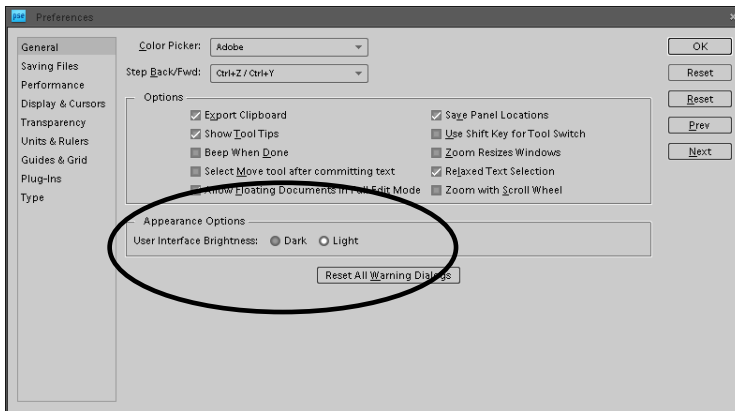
PSE Preferences

General
Saving Files
Performance
Display & Cursors
Transparency
Units & Rulers
Guides & Grid
Plug-Ins
Type

Color Picker: Adobe

Step Back/Fwd: Ctrl+Z / Ctrl+Y

Options

Export Clipboard
Show Tool Tips
Beep When Done
Select Move tool after committing text
Allow Floating Documents in Full Edit Mode
Save Panel Locations
Use Shift Key for Tool Switch
Zoom Resizes Windows
Relaxed Text Selection
Zoom with Scroll Wheel

Appearance Options

User Interface Brightness: Dark Light

Reset All Warning Dialogs

OK
Reset
Reset
Prev
Next